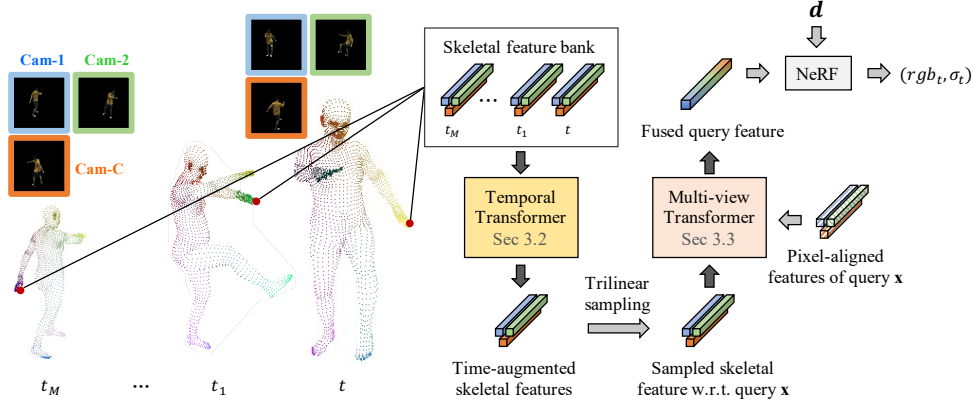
Cam-1 Cam-2

Cam-C

$t_M$ ... $t_1$ $t$

Skeletal feature bank

$t_M$ ... $t_1$ $t$

Temporal Transformer
Sec 3.2

Time-augmented skeletal features

Trilinear sampling

Sampled skeletal feature w.r.t. query $\mathbf{x}$

Multi-view Transformer
Sec 3.3

Pixel-aligned features of query $\mathbf{x}$

Fused query feature

$\boldsymbol{d}$

NeRF

$(rgb_t, \sigma_t)$